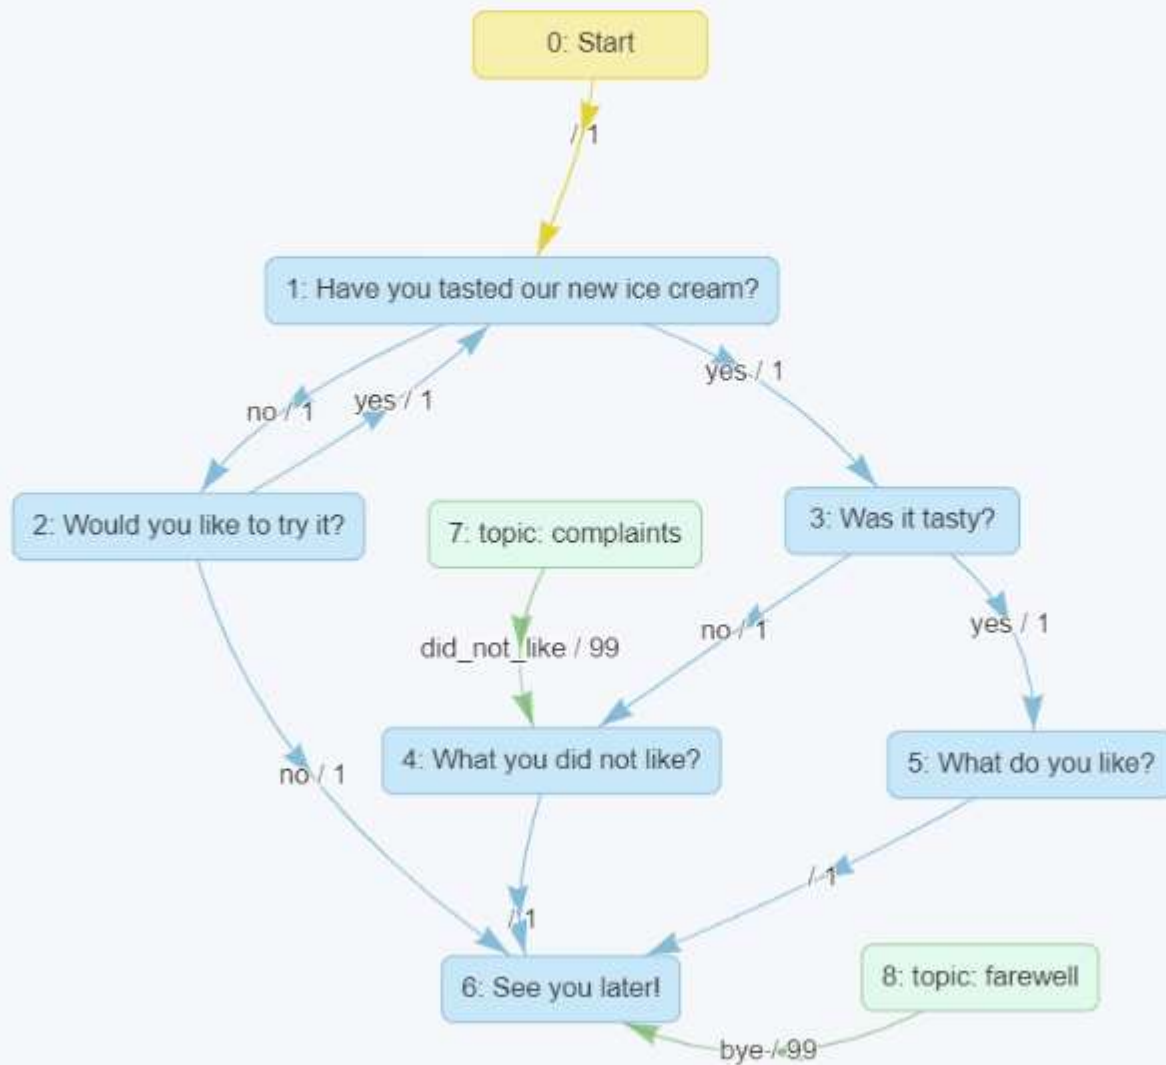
0: Start

/ 1

1: Have you tasted our new ice cream?

no / 1

yes / 1

yes / 1

2: Would you like to try it?

7: topic: complaints

3: Was it tasty?

did_not_like / 99

no / 1

yes / 1

no / 1

4: What you did not like?

5: What do you like?

/ 1

/ 1

6: See you later!

8: topic: farewell

bye / 99